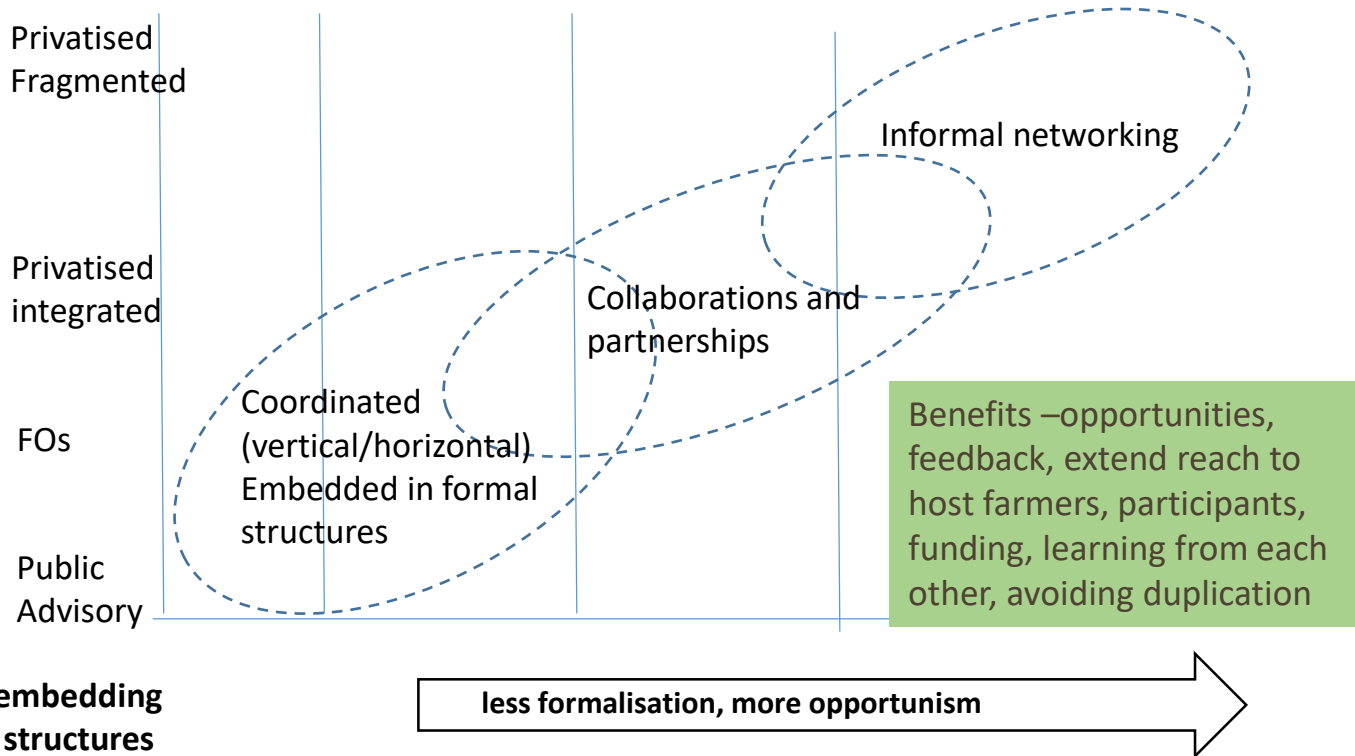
Privatised Fragmented

Privatised integrated

FOs

Public Advisory

Informal networking

Collaborations and partnerships

Coordinated (vertical/horizontal) Embedded in formal structures

Benefits –opportunities, feedback, extend reach to host farmers, participants, funding, learning from each other, avoiding duplication

embedding structures

less formalisation, more opportunism